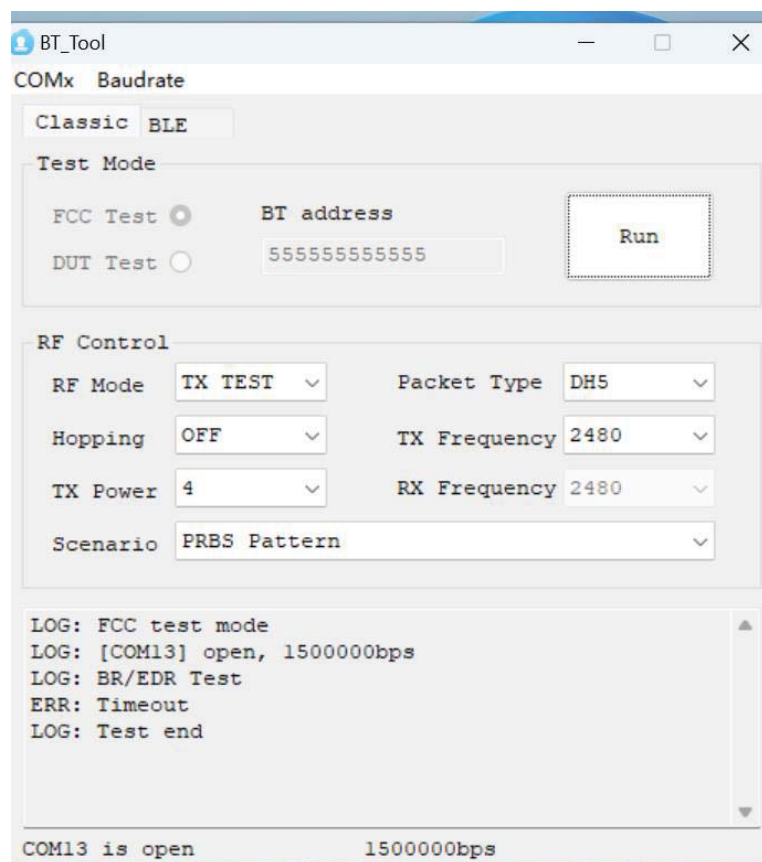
BT_Tool

COMx Baudrate

Classic BLE

Test Mode

FCC Test

DUT Test

BT address

555555555555

Run

RF Control

RF Mode TX TEST

Packet Type DH5

Hopping OFF

TX Frequency 2480

TX Power 4

RX Frequency 2480

Scenario PRBS Pattern

LOG: FCC test mode
LOG: [COM13] open, 1500000bps
LOG: BR/EDR Test
ERR: Timeout
LOG: Test end

COM13 is open 1500000bps